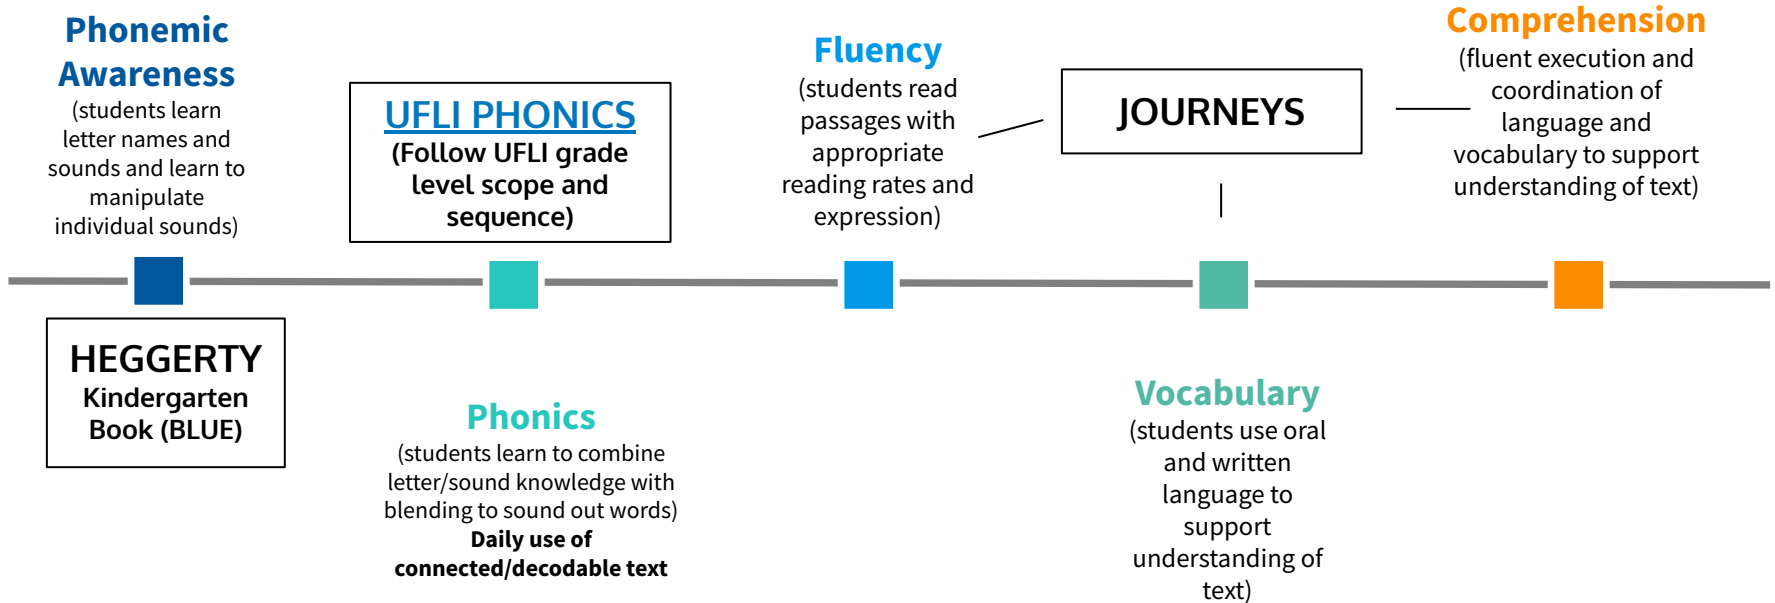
Phonemic Awareness
(students learn letter names and sounds and learn to manipulate individual sounds)

UFLI PHONICS
(Follow UFLI grade level scope and sequence)

Fluency
(students read passages with appropriate reading rates and expression)

JOURNEYS

Comprehension
(fluent execution and coordination of language and vocabulary to support understanding of text)

HEGGERTY
Kindergarten Book (BLUE)

Phonics
(students learn to combine letter/sound knowledge with blending to sound out words)
Daily use of connected/decodable text

Vocabulary
(students use oral and written language to support understanding of text)